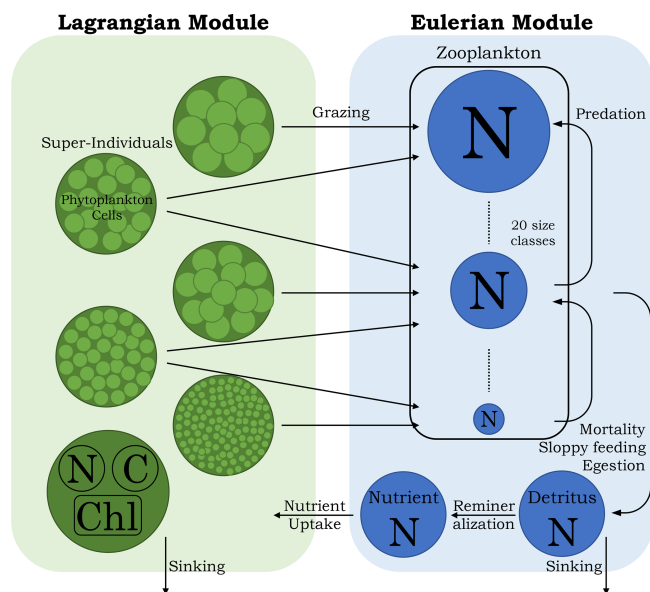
Lagrangian Module

Eulerian Module

Zooplankton

Grazing

Predation

Super-Individuals

Phytoplankton Cells

N

20 size classes

N

N

Mortality
Sloppy feeding
Egestion

N C
Chl

Nutrient Uptake

Nutrient
N

Reminer alization

Detritus
N

Sinking

Sinking